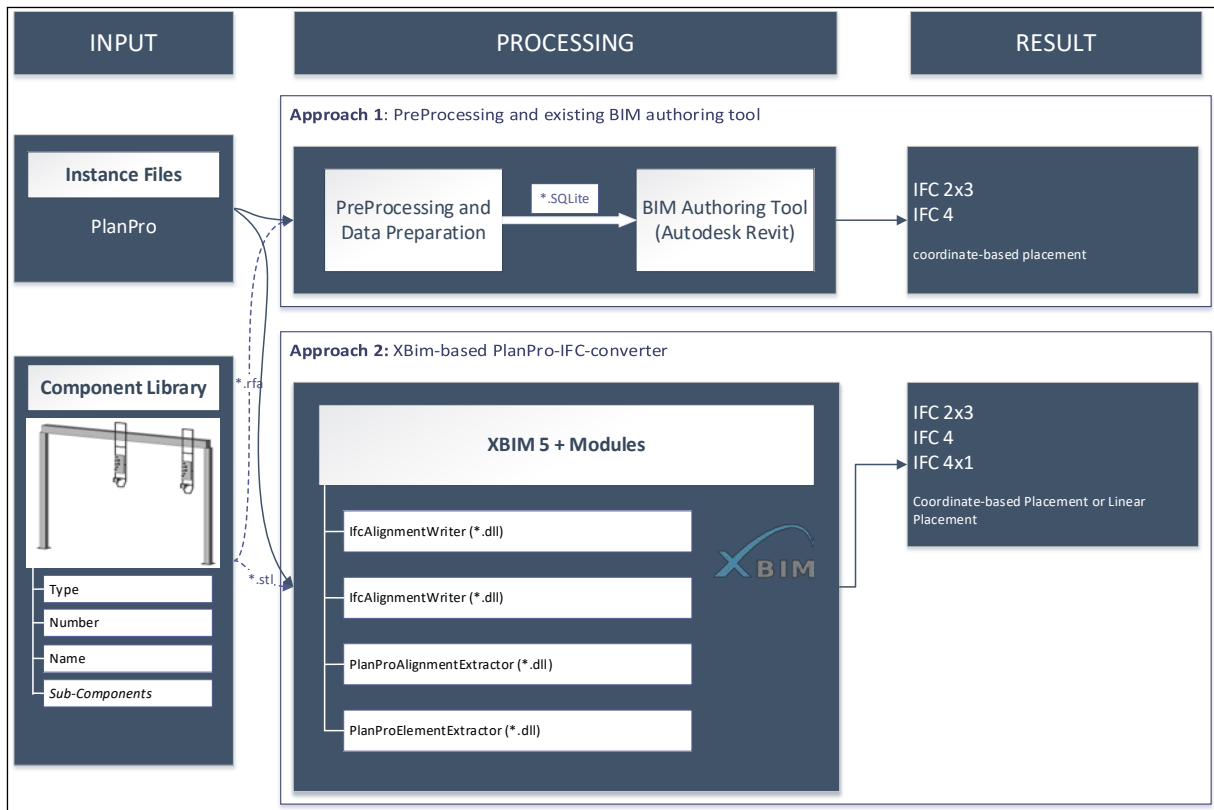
INPUT

PROCESSING

RESULT

**Approach 1**: PreProcessing and existing BIM authoring tool

Instance Files

PlanPro

PreProcessing and Data Preparation

*.SQLite

BIM Authoring Tool (Autodesk Revit)

IFC 2x3
IFC 4

coordinate-based placement

**Approach 2:** XBim-based PlanPro-IFC-converter

Component Library

*.rfa

XBIM 5 + Modules

IFC 2x3
IFC 4
IFC 4x1

Coordinate-based Placement or Linear Placement

IfcAlignmentWriter (*.dll)

XBIM

*.stl

IfcAlignmentWriter (*.dll)

PlanProAlignmentExtractor (*.dll)

PlanProElementExtractor (*.dll)

Type

Number

Name

*Sub-Components*